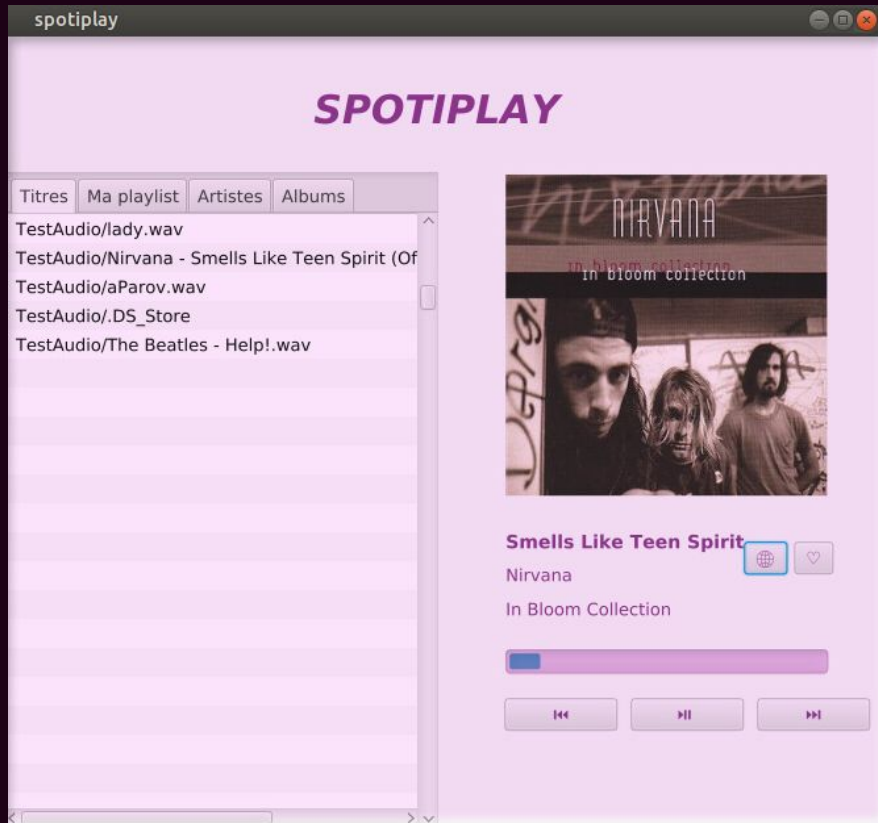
spotiplay

SPOTIPLAY

Titres | Ma playlist | Artistes | Albums

TestAudio/lady.wav
TestAudio/Nirvana - Smells Like Teen Spirit (Of
TestAudio/aParov.wav
TestAudio/.DS_Store
TestAudio/The Beatles - Help!.wav

NIRVANA
In bloom collection

Smells Like Teen Spirit
Nirvana
In Bloom Collection